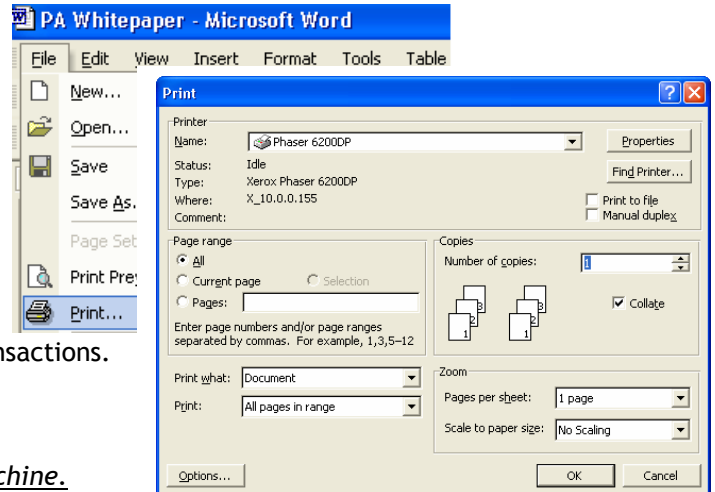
PA Whitepaper - Microsoft Word

File Edit View Insert Format Tools Table

New...
Open...
Save
Save As.
Page Set
Print Pre
Print...

nsactions.

chine.

Print

Printer
Name: Phaser 6200DP
Status: Idle
Type: Xerox Phaser 6200DP
Where: X_10.0.0.155
Comment:

Properties
Find Printer...
Print to file
Manual duplex

Page range
All
Current page
Selection
Pages:
Enter page numbers and/or page ranges separated by commas. For example, 1,3,5–12

Copies
Number of copies: 1
Collate

Print what: Document
Print: All pages in range

Zoom
Pages per sheet: 1 page
Scale to paper size: No Scaling

Options...
OK
Cancel